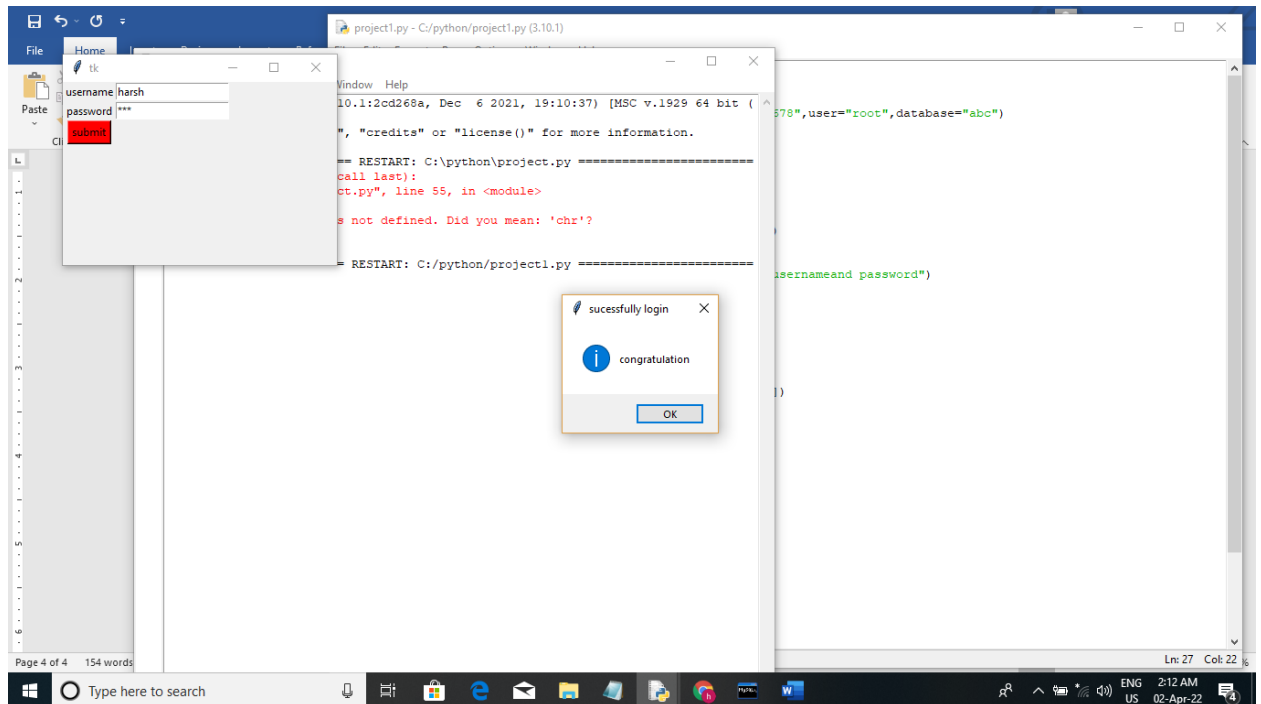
File Home

Paste

project1.py - C:/python/project1.py (3.10.1)

tk

username harsh
password ***
submit

Window Help

10.1:2cd268a, Dec 6 2021, 19:10:37) [MSC v.1929 64 bit (

", "credits" or "license()" for more information.

== RESTART: C:\python\project.py ========================

call last):
ct.py", line 55, in <module>

s not defined. Did you mean: 'chr'?

== RESTART: C:/python/project1.py ========================

678",user="root",database="abc")

usernameand password")

])

sucessfully login

congratulation

OK

Page 4 of 4 154 words

Ln: 27 Col: 22

Type here to search

ENG US 2:12 AM 02-Apr-22